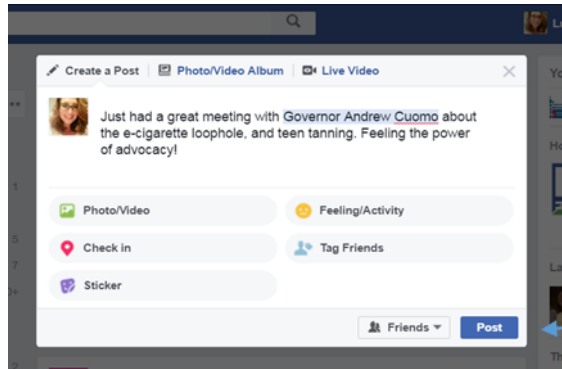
Create a Post | Photo/Video Album | Live Video

Just had a great meeting with Governor Andrew Cuomo about the e-cigarette loophole, and teen tanning. Feeling the power of advocacy!

Photo/Video
Feeling/Activity
Check in
Tag Friends
Sticker

Friends
Post